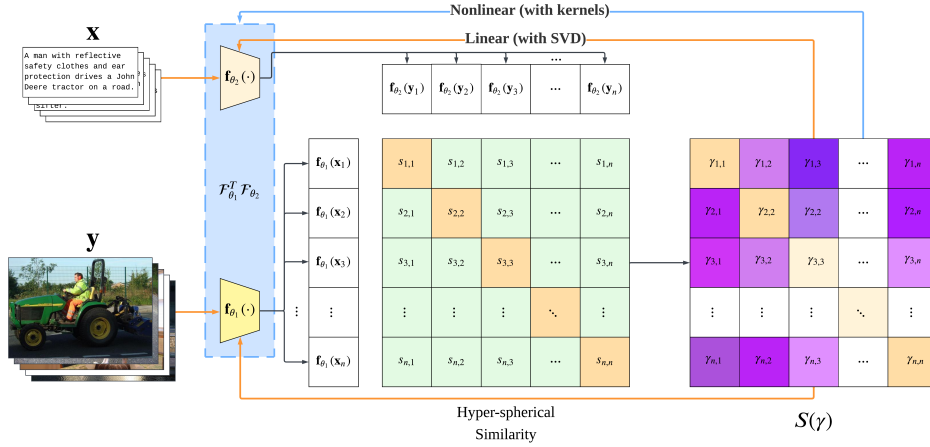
Nonlinear (with kernels)

Linear (with SVD)

$\mathbf{x}$

A man with reflective safety clothes and ear protection drives a John Deere tractor on a road.

$\mathbf{y}$

$\mathbf{f}_{\theta_2}(\cdot)$

$\mathcal{F}_{\theta_1}^T \mathcal{F}_{\theta_2}$

$\mathbf{f}_{\theta_1}(\cdot)$

| $\mathbf{f}_{\theta_2}(\mathbf{y}_1)$ | $\mathbf{f}_{\theta_2}(\mathbf{y}_2)$ | $\mathbf{f}_{\theta_2}(\mathbf{y}_3)$ | ... | $\mathbf{f}_{\theta_2}(\mathbf{y}_n)$ |
|---|---|---|---|---|

| $\mathbf{f}_{\theta_1}(\mathbf{x}_1)$ |
|---|
| $\mathbf{f}_{\theta_1}(\mathbf{x}_2)$ |
| $\mathbf{f}_{\theta_1}(\mathbf{x}_3)$ |
| ⋮ |
| $\mathbf{f}_{\theta_1}(\mathbf{x}_n)$ |

| $s_{1,1}$ | $s_{1,2}$ | $s_{1,3}$ | ... | $s_{1,n}$ |
|---|---|---|---|---|
| $s_{2,1}$ | $s_{2,2}$ | $s_{2,3}$ | ... | $s_{2,n}$ |
| $s_{3,1}$ | $s_{3,2}$ | $s_{3,3}$ | ... | $s_{3,n}$ |
| ⋮ | ⋮ | ⋮ | ⋱ | ⋮ |
| $s_{n,1}$ | $s_{n,2}$ | $s_{n,3}$ | ... | $s_{n,n}$ |

Hyper-spherical Similarity

| $\gamma_{1,1}$ | $\gamma_{1,2}$ | $\gamma_{1,3}$ | ... | $\gamma_{1,n}$ |
|---|---|---|---|---|
| $\gamma_{2,1}$ | $\gamma_{2,2}$ | $\gamma_{2,2}$ | ... | $\gamma_{2,n}$ |
| $\gamma_{3,1}$ | $\gamma_{3,2}$ | $\gamma_{3,3}$ | ... | $\gamma_{3,n}$ |
| ⋮ | ⋮ | ⋮ | ⋱ | ⋮ |
| $\gamma_{n,1}$ | $\gamma_{n,2}$ | $\gamma_{n,3}$ | ... | $\gamma_{n,n}$ |

$S(\gamma)$